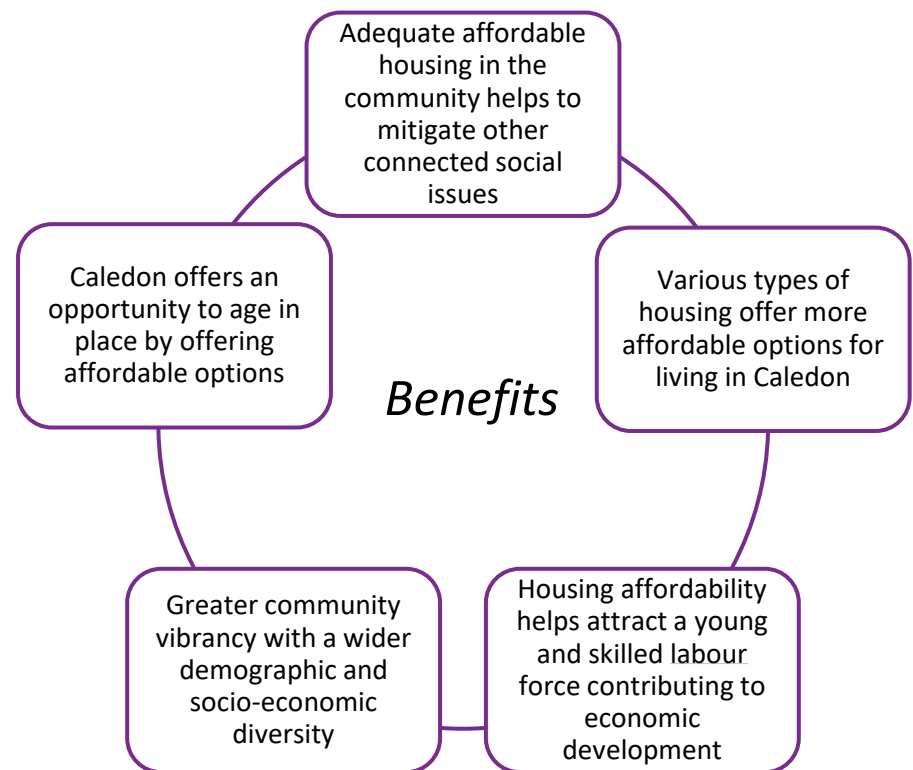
Adequate affordable housing in the community helps to mitigate other connected social issues

Various types of housing offer more affordable options for living in Caledon

Housing affordability helps attract a young and skilled labour force contributing to economic development

Greater community vibrancy with a wider demographic and socio-economic diversity

Caledon offers an opportunity to age in place by offering affordable options

Benefits